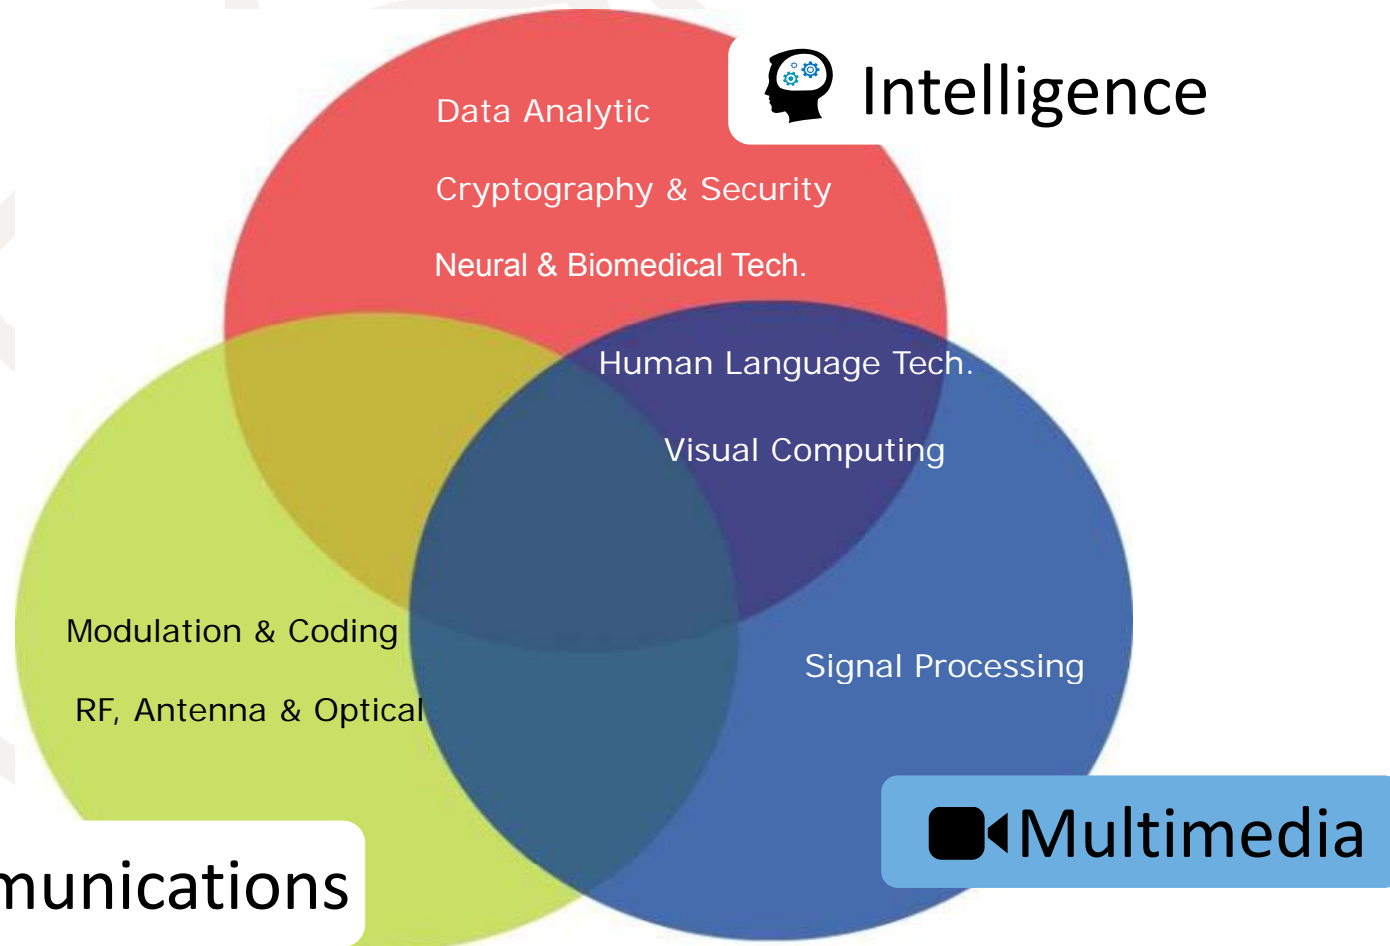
Intelligence

Data Analytic

Cryptography & Security

Neural & Biomedical Tech.

Human Language Tech.

Visual Computing

Modulation & Coding

RF, Antenna & Optical

Signal Processing

Multimedia

munications